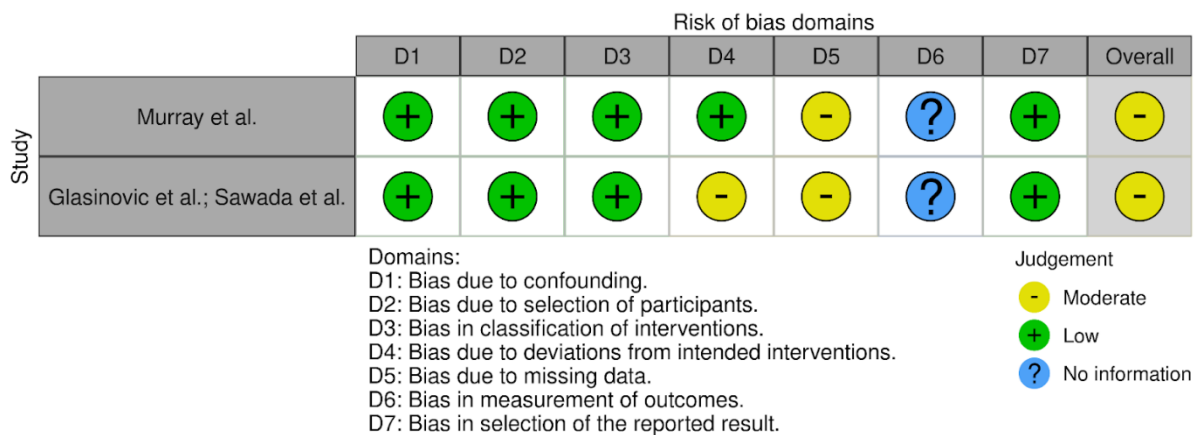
Risk of bias domains

| Study | D1 | D2 | D3 | D4 | D5 | D6 | D7 | Overall |
|---|---|---|---|---|---|---|---|---|
| Murray et al. | + | + | + | + | - | ? | + | - |
| Glasinovic et al.; Sawada et al. | + | + | + | - | - | ? | + | - |

Domains:
D1: Bias due to confounding.
D2: Bias due to selection of participants.
D3: Bias in classification of interventions.
D4: Bias due to deviations from intended interventions.
D5: Bias due to missing data.
D6: Bias in measurement of outcomes.
D7: Bias in selection of the reported result.

Judgement
- Moderate
+ Low
? No information